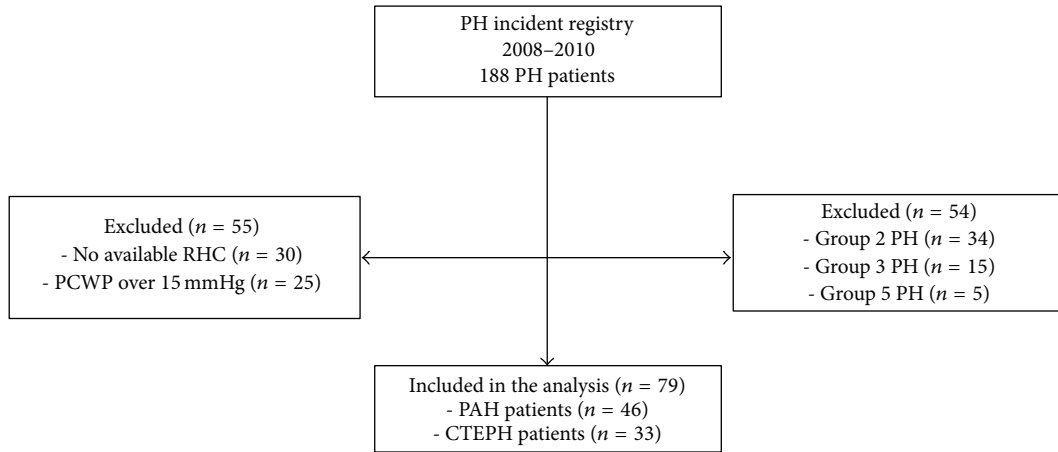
PH incident registry
2008–2010
188 PH patients

Excluded ($n$ = 55)
- No available RHC ($n$ = 30)
- PCWP over 15 mmHg ($n$ = 25)

Excluded ($n$ = 54)
- Group 2 PH ($n$ = 34)
- Group 3 PH ($n$ = 15)
- Group 5 PH ($n$ = 5)

Included in the analysis ($n$ = 79)
- PAH patients ($n$ = 46)
- CTEPH patients ($n$ = 33)